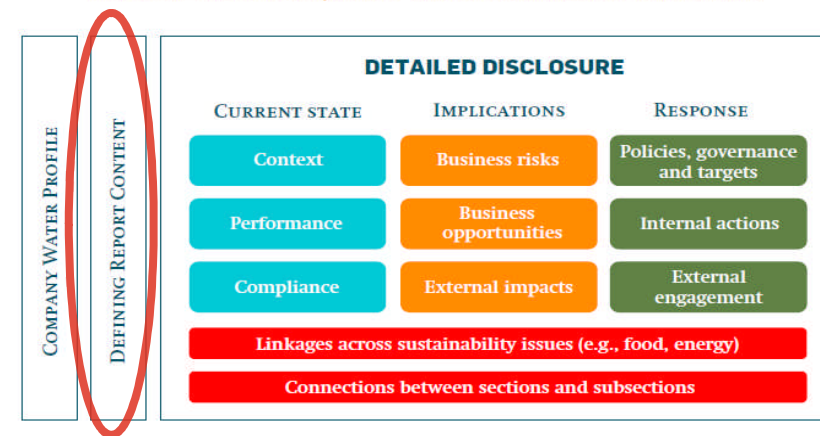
Company Water Profile

Defining Report Content

DETAILED DISCLOSURE

| Current state | Implications | Response |
|---|---|---|
| Context | Business risks | Policies, governance and targets |
| Performance | Business opportunities | Internal actions |
| Compliance | External impacts | External engagement |

Linkages across sustainability issues (e.g., food, energy)

Connections between sections and subsections